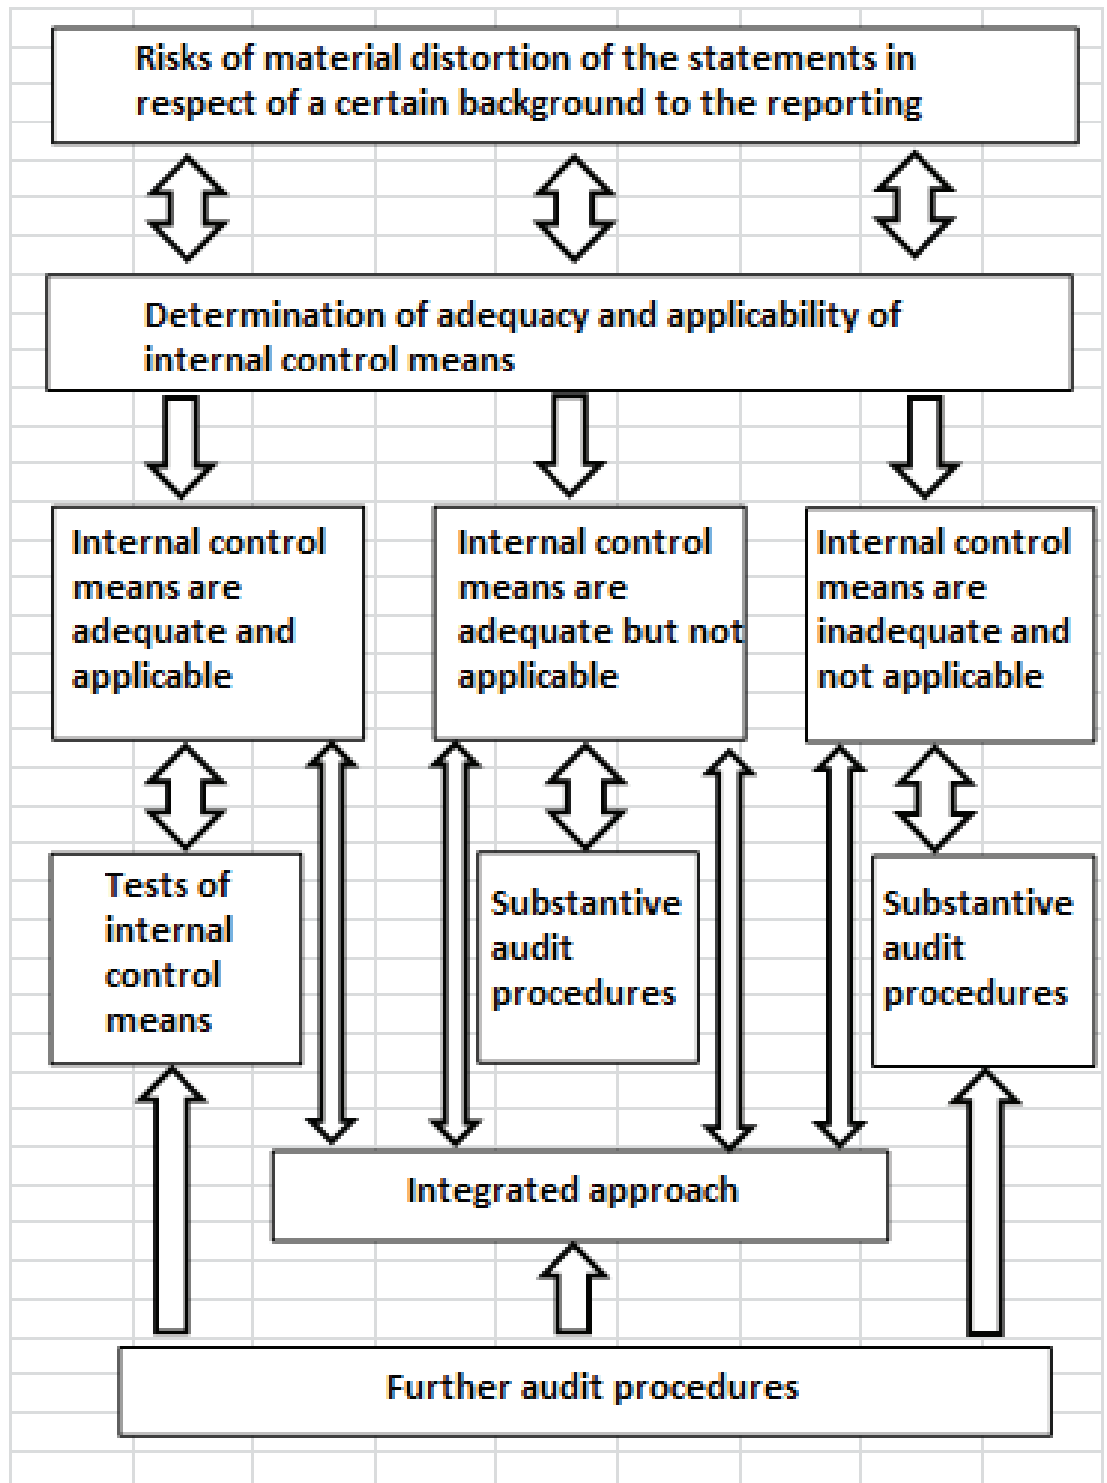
Risks of material distortion of the statements in respect of a certain background to the reporting

Determination of adequacy and applicability of internal control means

Internal control means are adequate and applicable

Internal control means are adequate but not applicable

Internal control means are inadequate and not applicable

Tests of internal control means

Substantive audit procedures

Substantive audit procedures

Integrated approach

Further audit procedures